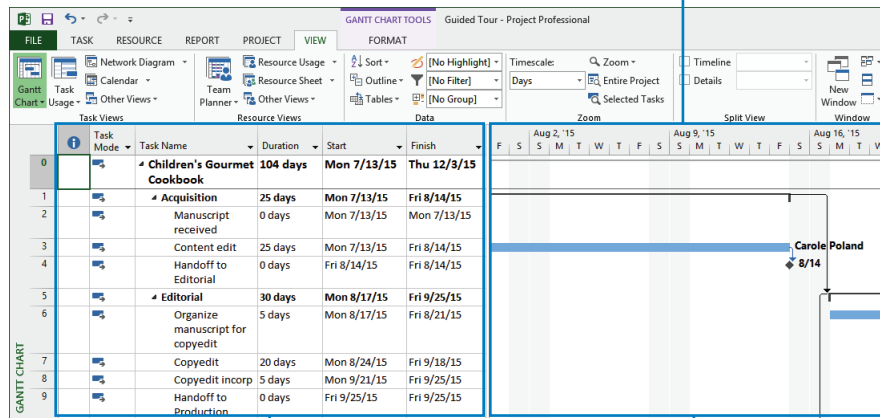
GANTT CHART TOOLS Guided Tour - Project Professional

FILE TASK RESOURCE REPORT PROJECT VIEW FORMAT

Gantt Chart Task Usage Network Diagram Calendar Other Views Task Views
Team Planner Resource Usage Resource Sheet Other Views Resource Views
Sort Outline Tables [No Highlight] [No Filter] [No Group] Data
Timescale: Days Zoom Entire Project Selected Tasks Zoom
Timeline Details Split View
New Window Window

| | Task Mode | Task Name | Duration | Start | Finish |
|---|---|---|---|---|---|
| 0 | | Children's Gourmet Cookbook | 104 days | Mon 7/13/15 | Thu 12/3/15 |
| 1 | | Acquisition | 25 days | Mon 7/13/15 | Fri 8/14/15 |
| 2 | | Manuscript received | 0 days | Mon 7/13/15 | Mon 7/13/15 |
| 3 | | Content edit | 25 days | Mon 7/13/15 | Fri 8/14/15 |
| 4 | | Handoff to Editorial | 0 days | Fri 8/14/15 | Fri 8/14/15 |
| 5 | | Editorial | 30 days | Mon 8/17/15 | Fri 9/25/15 |
| 6 | | Organize manuscript for copyedit | 5 days | Mon 8/17/15 | Fri 8/21/15 |
| 7 | | Copyedit | 20 days | Mon 8/24/15 | Fri 9/18/15 |
| 8 | | Copyedit incorp | 5 days | Mon 9/21/15 | Fri 9/25/15 |
| 9 | | Handoff to Production | 0 days | Fri 9/25/15 | Fri 9/25/15 |

Aug 2, '15 Aug 9, '15 Aug 16, '15
F S S M T W T F S S M T W T F S S M T

Carole Poland
8/14

GANTT CHART